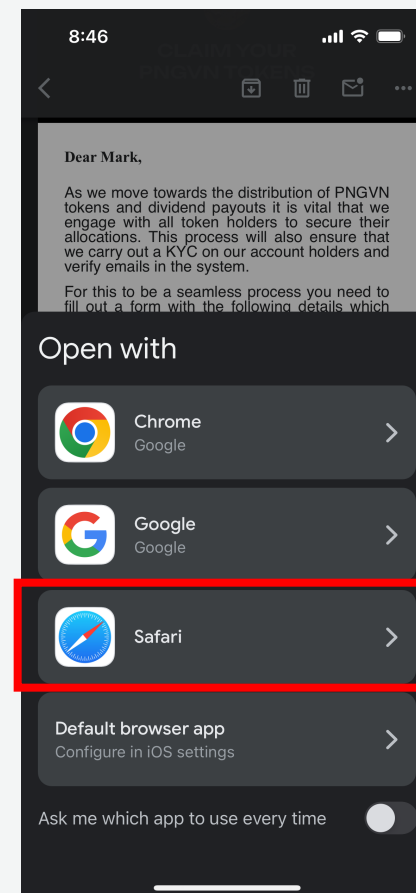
8:46

CLAIM YOUR PNGVN TOKENS

Dear Mark,

As we move towards the distribution of PNGVN tokens and dividend payouts it is vital that we engage with all token holders to secure their allocations. This process will also ensure that we carry out a KYC on our account holders and verify emails in the system.

For this to be a seamless process you need to fill out a form with the following details which

Open with

Chrome
Google

Google
Google

Safari

Default browser app
Configure in iOS settings

Ask me which app to use every time